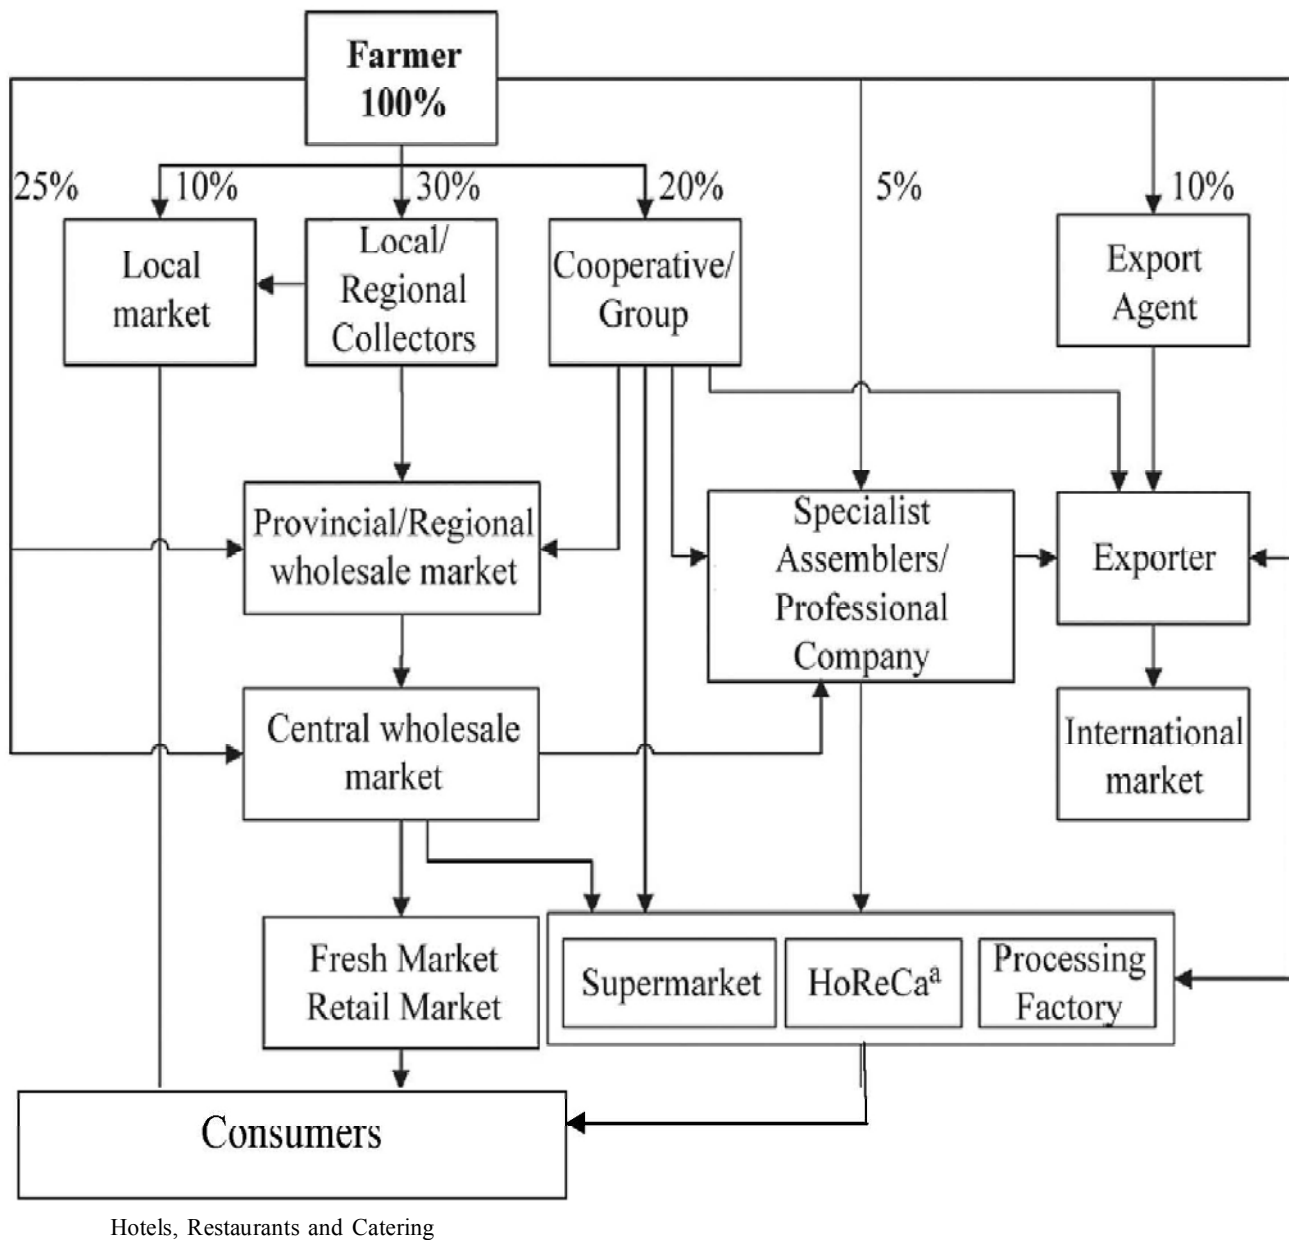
Farmer
100%

25%

10%

30%

20%

5%

10%

Local market

Local/ Regional Collectors

Cooperative/ Group

Export Agent

Provincial/Regional wholesale market

Specialist Assemblers/ Professional Company

Exporter

Central wholesale market

International market

Fresh Market Retail Market

Supermarket

HoReCa$^{a}$

Processing Factory

Consumers

Hotels, Restaurants and Catering